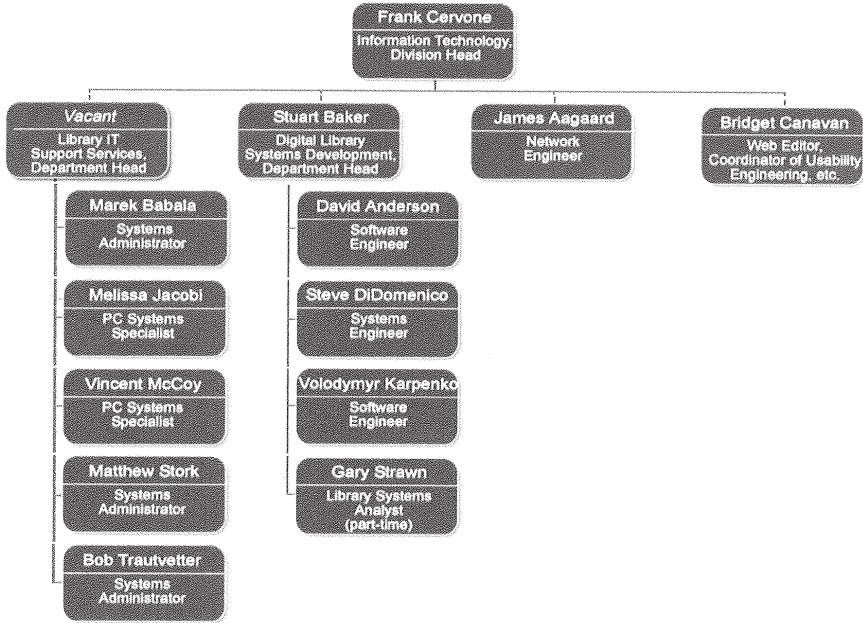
Frank Cervone
Information Technology, Division Head

*Vacant*
Library IT Support Services, Department Head

Marek Babala
Systems Administrator

Melissa Jacobi
PC Systems Specialist

Vincent McCoy
PC Systems Specialist

Matthew Stork
Systems Administrator

Bob Trautvetter
Systems Administrator

Stuart Baker
Digital Library Systems Development, Department Head

David Anderson
Software Engineer

Steve DiDomenico
Systems Engineer

Volodymyr Karpenko
Software Engineer

Gary Strawn
Library Systems Analyst (part-time)

James Aagaard
Network Engineer

Bridget Canavan
Web Editor, Coordinator of Usability Engineering, etc.